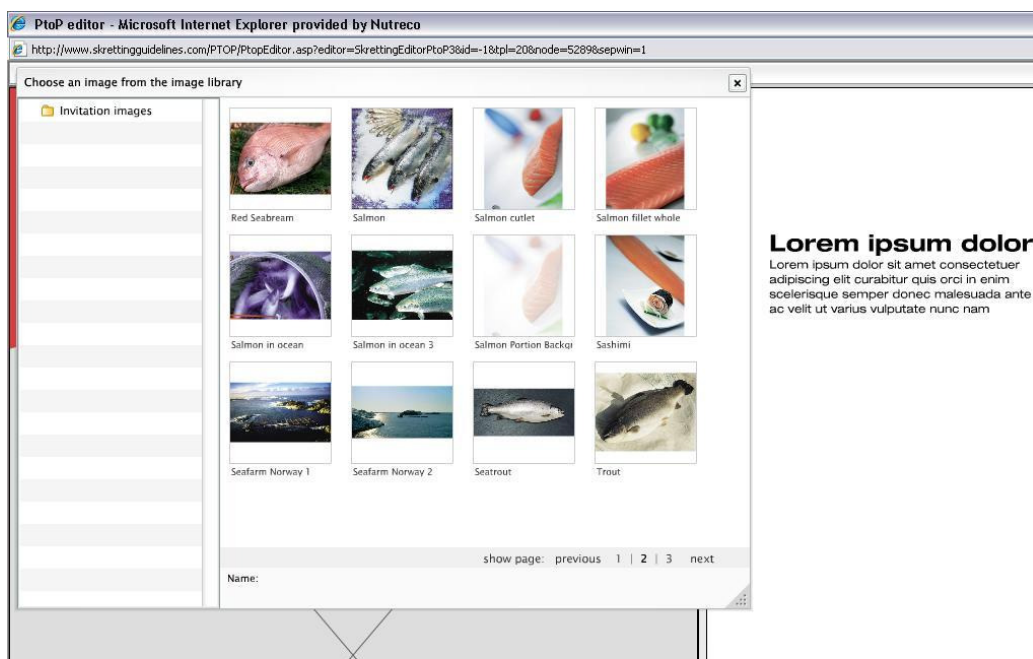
PtoP editor - Microsoft Internet Explorer provided by Nutreco

http://www.skrettingguidelines.com/PTOP/PtopEditor.asp?editor=SkrettingEditorPtoP3&id=-1&tpl=20&node=5289&sepwin=1

Choose an image from the image library

×

Invitation images

Red Seabream

Salmon

Salmon cutlet

Salmon fillet whole

Salmon in ocean

Salmon in ocean 3

Salmon Portion Backgr

Sashimi

Seafarm Norway 1

Seafarm Norway 2

Seatrout

Trout

show page: previous 1 | 2 | 3 next

Name:

Lorem ipsum dolor

Lorem ipsum dolor sit amet consectetuer adipiscing elit curabitur quis orci in enim scelerisque semper donec malesuada ante ac velit ut varius vulputate nunc nam